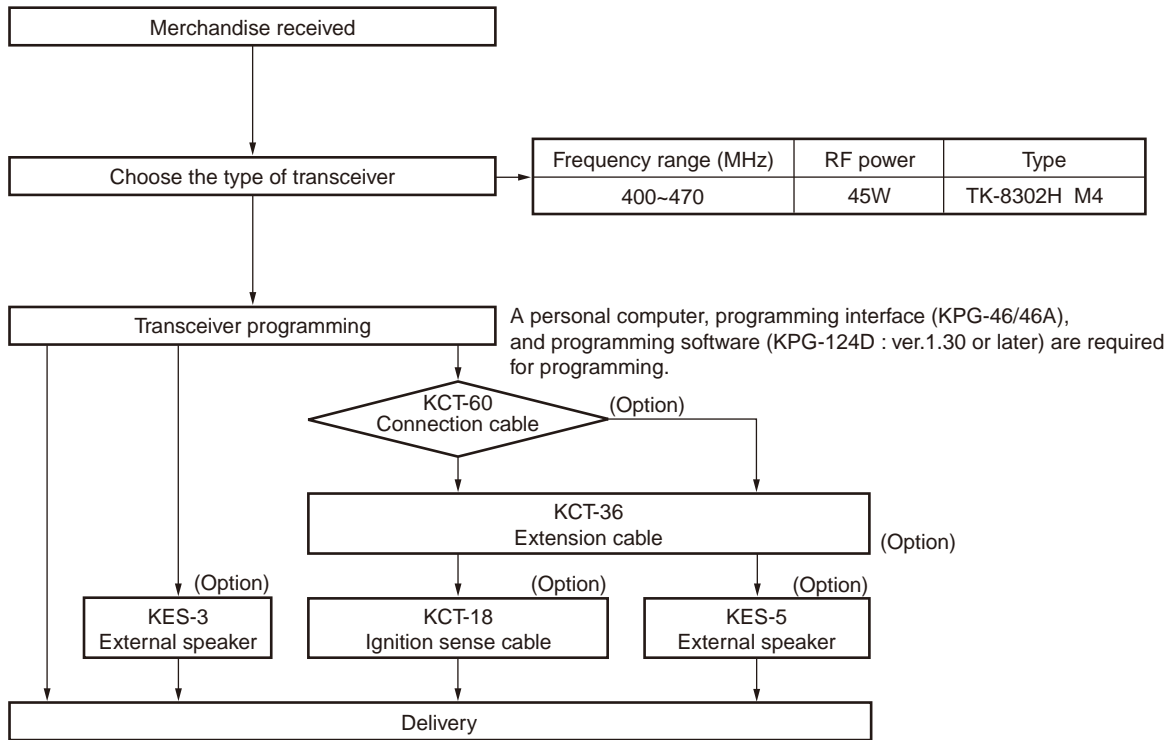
Merchandise received

Choose the type of transceiver

| Frequency range (MHz) | RF power | Type |
|---|---|---|
| 400~470 | 45W | TK-8302H M4 |

Transceiver programming

A personal computer, programming interface (KPG-46/46A), and programming software (KPG-124D : ver.1.30 or later) are required for programming.

KCT-60
Connection cable

(Option)

KCT-36
Extension cable

(Option)

(Option)
KES-3
External speaker

(Option)
KCT-18
Ignition sense cable

(Option)
KES-5
External speaker

Delivery